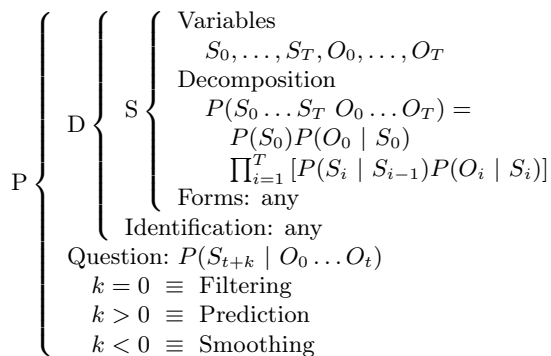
P
D
S
Variables
$S_0, \ldots, S_T, O_0, \ldots, O_T$
Decomposition
$P(S_0 \ldots S_T \; O_0 \ldots O_T) =$
$P(S_0)P(O_0 \mid S_0)$
$\prod_{i=1}^{T} [P(S_i \mid S_{i-1})P(O_i \mid S_i)]$
Forms: any
Identification: any
Question: $P(S_{t+k} \mid O_0 \ldots O_t)$
$k = 0 \equiv$ Filtering
$k > 0 \equiv$ Prediction
$k < 0 \equiv$ Smoothing